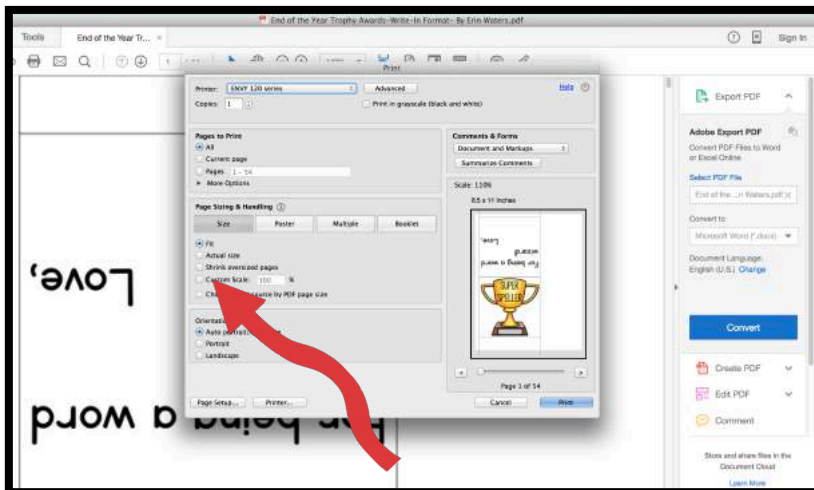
End of the Year Trophy Awards- Write-In Format- By Erin Waters.pdf

Tools End of the Year Tr... ×

Sign In

Print

Printer: ENVY 120 series Advanced Help

Copies: 1 Print in grayscale (black and white)

Pages to Print
All
Current page
Pages 1 - 54
More Options

Comments & Forms
Document and Markups
Summarize Comments

Scale: 110%
8.5 x 11 Inches

Page Sizing & Handling
Size Poster Multiple Booklet
Fit
Actual size
Shrink oversized pages
Custom Scale: 100 %
Ch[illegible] by PDF page size

Orientation:
Auto portrait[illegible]
Portrait
Landscape

Love,
For being a word wizard
SUPER SPELLER

Page 1 of 54

Page Setup... Printer... Cancel Print

Love,

For being a word

Export PDF

Adobe Export PDF
Convert PDF Files to Word or Excel Online

Select PDF File
End of the ...n Waters.pdf

Convert to
Microsoft Word (*.docx)

Document Language:
English (U.S.) Change

Convert

Create PDF
Edit PDF
Comment

Store and share files in the Document Cloud
Learn More